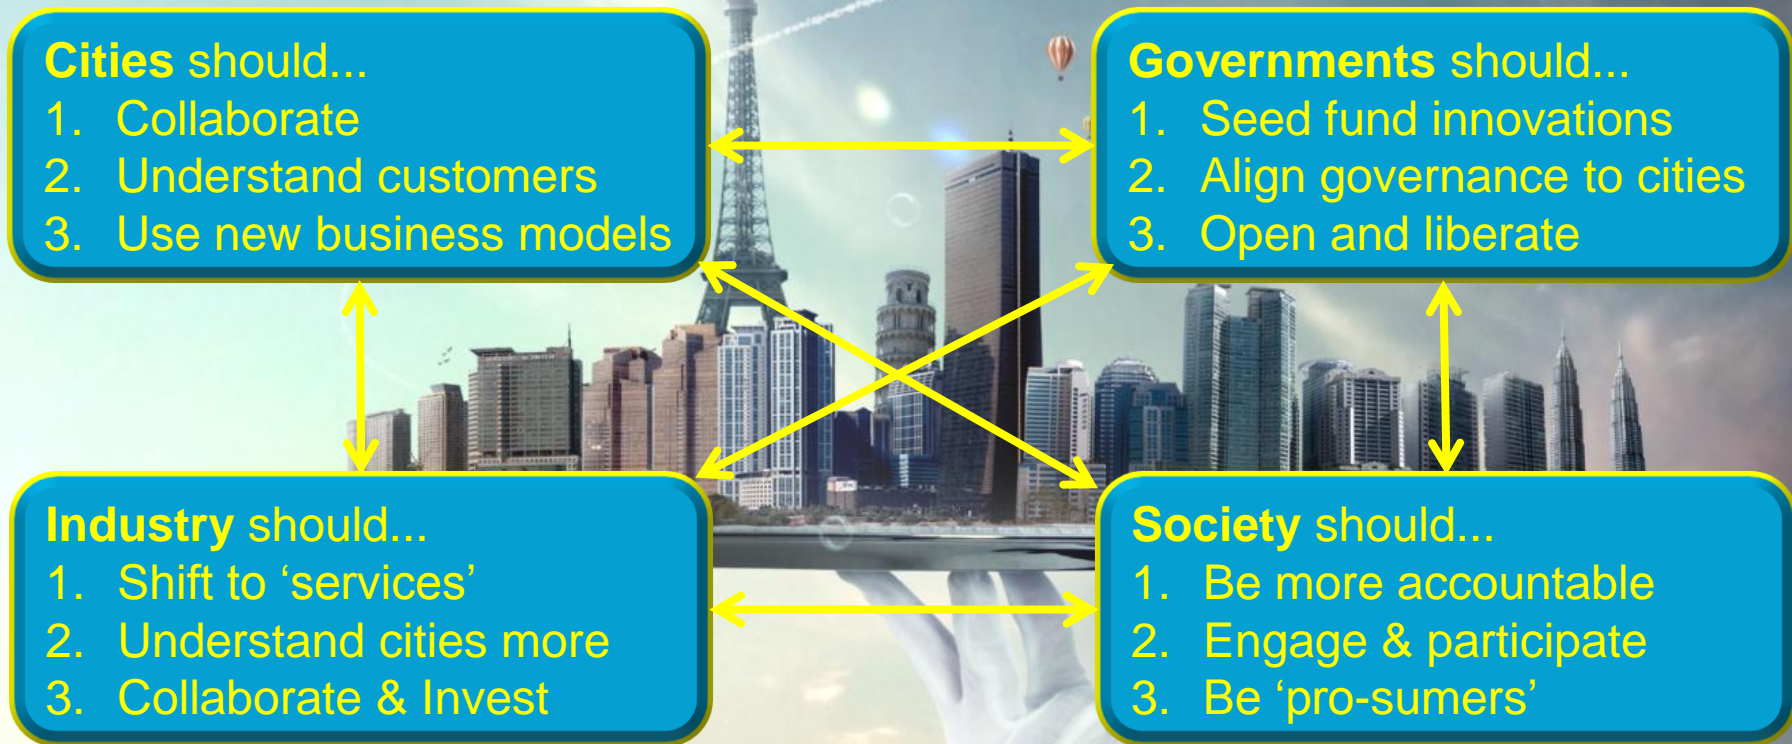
**Cities** should...
1. Collaborate
2. Understand customers
3. Use new business models

**Governments** should...
1. Seed fund innovations
2. Align governance to cities
3. Open and liberate

**Industry** should...
1. Shift to ‘services’
2. Understand cities more
3. Collaborate & Invest

**Society** should...
1. Be more accountable
2. Engage & participate
3. Be ‘pro-sumers’